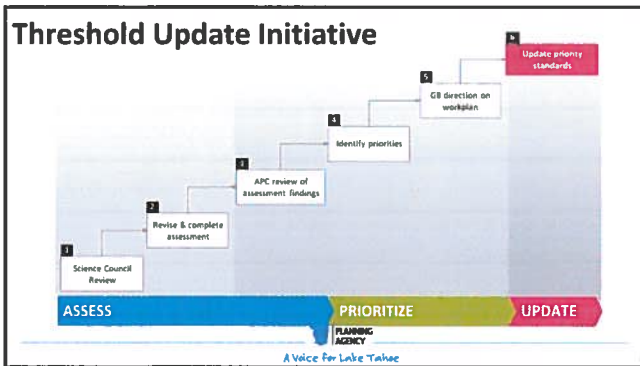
Threshold Update Initiative

1 Science Council Review

2 Revise & complete assessment

3 APC review of assessment findings

4 Identify priorities

5 GB direction on workplan

6 Update priority standards

ASSESS

PRIORITIZE

UPDATE

PLANNING AGENCY

A Voice for Lake Tahoe